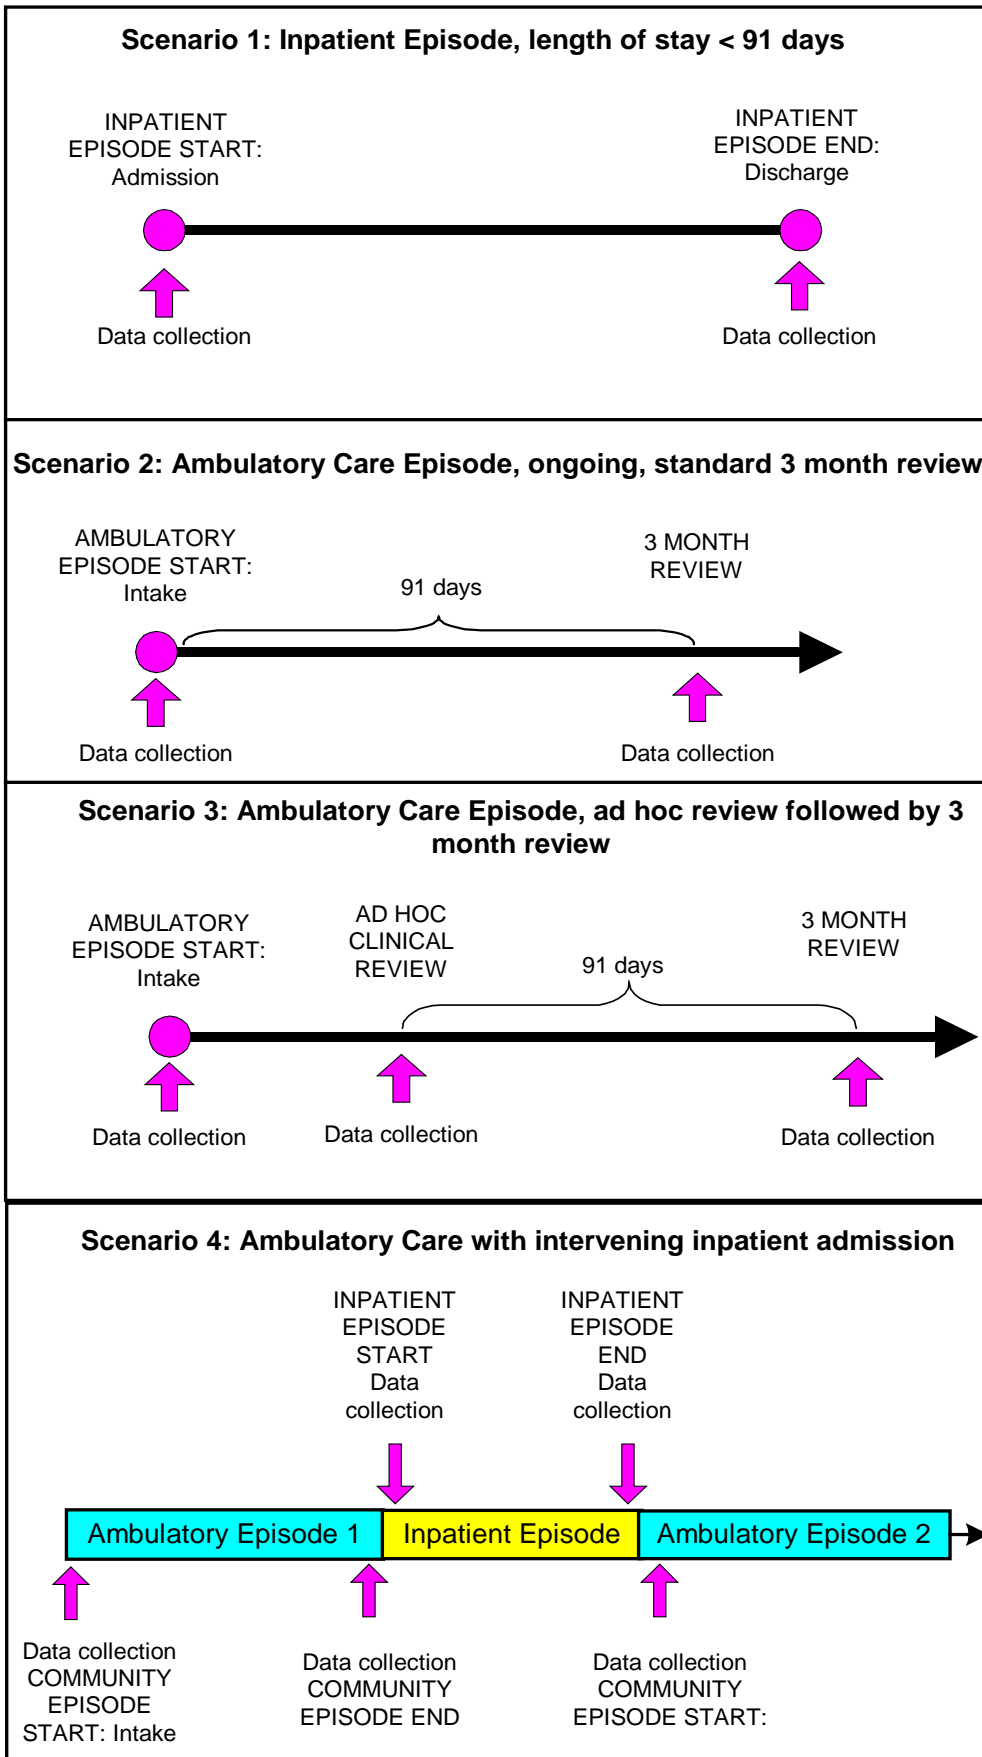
Scenario 1: Inpatient Episode, length of stay < 91 days

INPATIENT EPISODE START: Admission

INPATIENT EPISODE END: Discharge

Data collection

Data collection

Scenario 2: Ambulatory Care Episode, ongoing, standard 3 month review

AMBULATORY EPISODE START: Intake

91 days

3 MONTH REVIEW

Data collection

Data collection

Scenario 3: Ambulatory Care Episode, ad hoc review followed by 3 month review

AMBULATORY EPISODE START: Intake

AD HOC CLINICAL REVIEW

91 days

3 MONTH REVIEW

Data collection

Data collection

Data collection

Scenario 4: Ambulatory Care with intervening inpatient admission

INPATIENT EPISODE START Data collection

INPATIENT EPISODE END Data collection

Ambulatory Episode 1

Inpatient Episode

Ambulatory Episode 2

Data collection COMMUNITY EPISODE START: Intake

Data collection COMMUNITY EPISODE END

Data collection COMMUNITY EPISODE START: